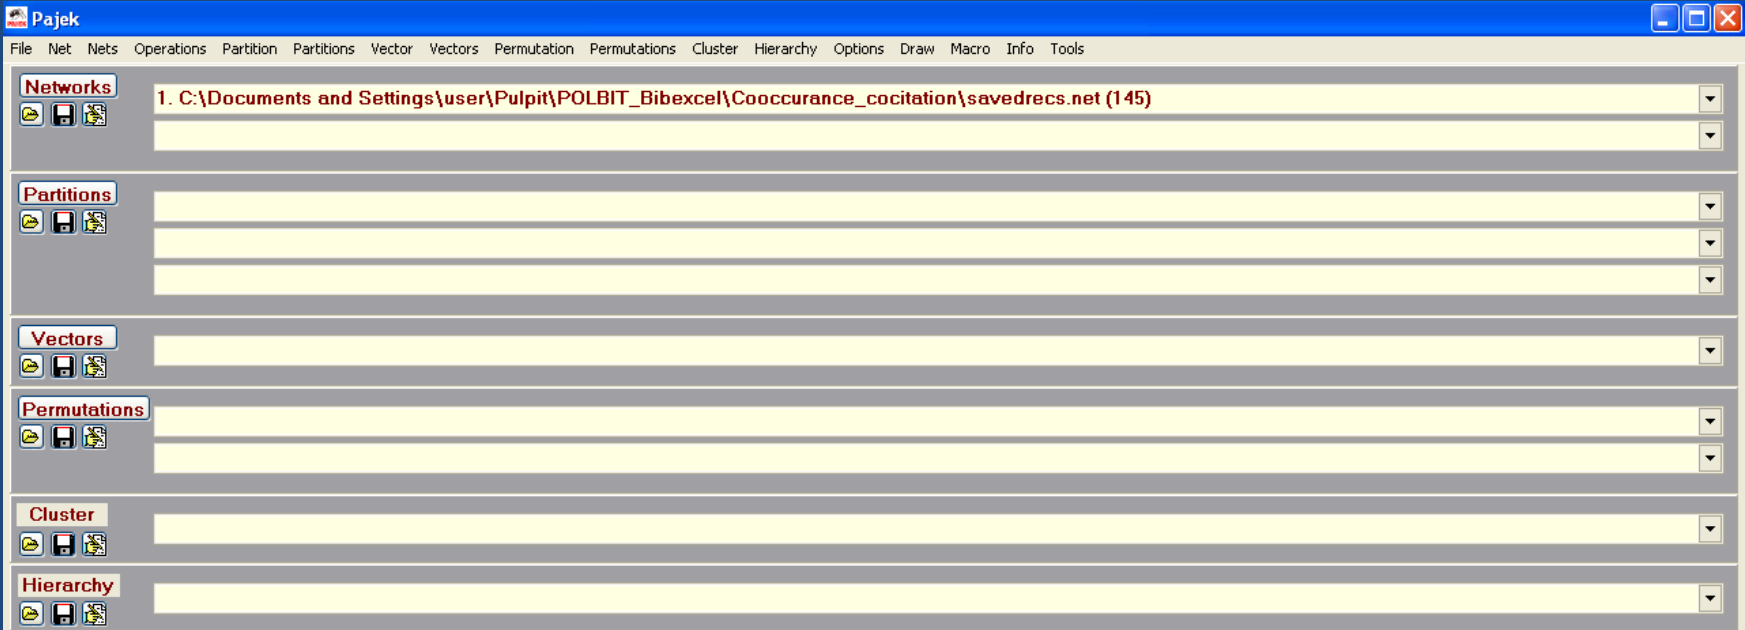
Pajek

File Net Nets Operations Partition Partitions Vector Vectors Permutation Permutations Cluster Hierarchy Options Draw Macro Info Tools

Networks

1. C:\Documents and Settings\user\Pulpit\POLBIT_Bibexcel\Cooccurance_cocitation\savedrecs.net (145)

Partitions

Vectors

Permutations

Cluster

Hierarchy